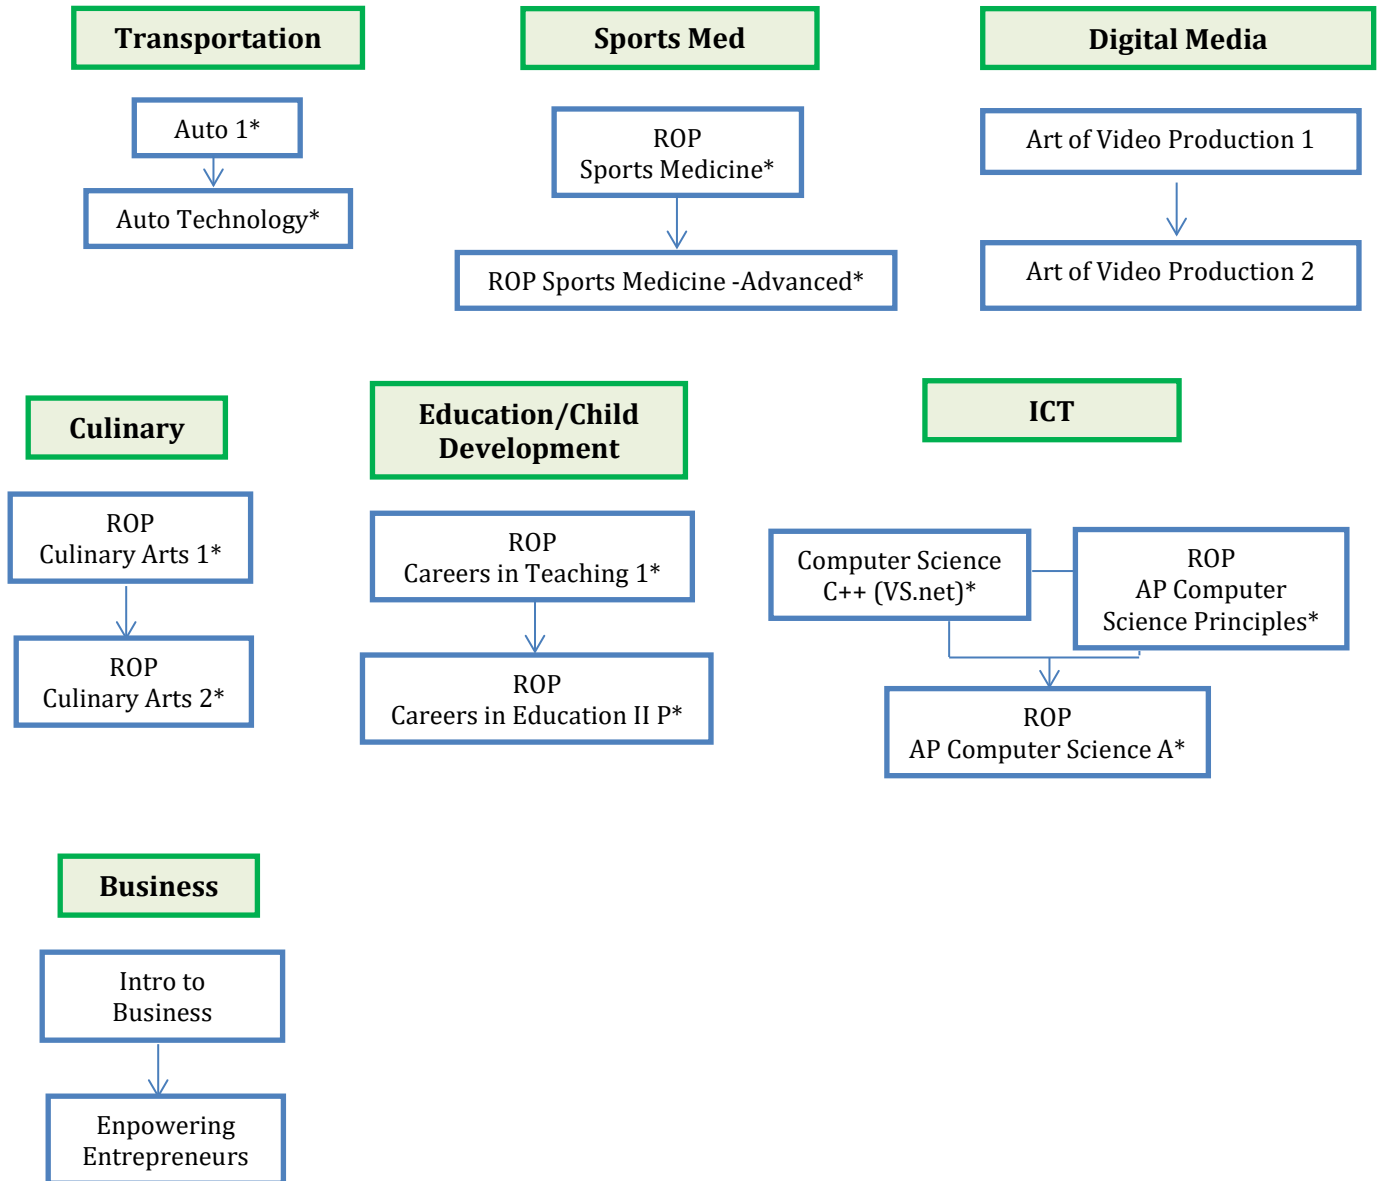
Transportation

Auto 1*

Auto Technology*

Sports Med

ROP
Sports Medicine*

ROP Sports Medicine -Advanced*

Digital Media

Art of Video Production 1

Art of Video Production 2

Culinary

ROP
Culinary Arts 1*

ROP
Culinary Arts 2*

Education/Child Development

ROP
Careers in Teaching 1*

ROP
Careers in Education II P*

ICT

Computer Science C++ (VS.net)*

ROP
AP Computer Science Principles*

ROP
AP Computer Science A*

Business

Intro to Business

Enpowering Entrepreneurs